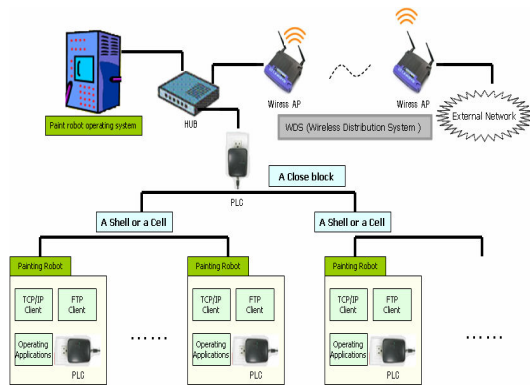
Paint robot operating system

HUB

Wiress AP

Wiress AP

WDS (Wireless Distribution System )

External Network

PLC

A Close block

A Shell or a Cell

A Shell or a Cell

Painting Robot

TCP/IP Client

FTP Client

Operating Applications

PLC

......

Painting Robot

TCP/IP Client

FTP Client

Operating Applications

PLC

Painting Robot

TCP/IP Client

FTP Client

Operating Applications

PLC

......